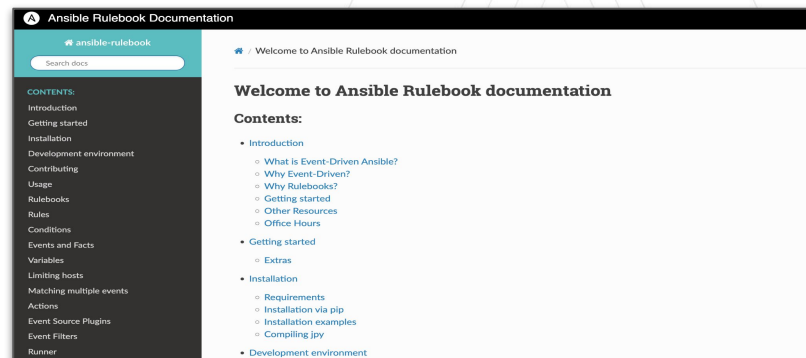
Ansible Rulebook Documentation

ansible-rulebook

Search docs

CONTENTS:

Introduction
Getting started
Installation
Development environment
Contributing
Usage
Rulebooks
Rules
Conditions
Events and Facts
Variables
Limiting hosts
Matching multiple events
Actions
Event Source Plugins
Event Filters
Runner

/ Welcome to Ansible Rulebook documentation

Welcome to Ansible Rulebook documentation

Contents:

- Introduction
  - What is Event-Driven Ansible?
  - Why Event-Driven?
  - Why Rulebooks?
  - Getting started
  - Other Resources
  - Office Hours
- Getting started
  - Extras
- Installation
  - Requirements
  - Installation via pip
  - Installation examples
  - Compiling jpy
- Development environment